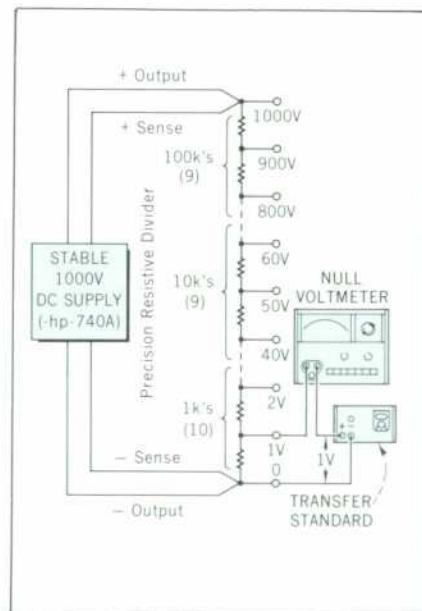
+ Output

+ Sense

1000V

100k's
(9)

900V

800V

STABLE
1000V
DC SUPPLY
(-hp-740A)

Precision Resistive Divider

10k's
(9)

60V

50V

40V

NULL
VOLTMETER

1k's
(10)

2V

1V

1V

0

– Sense

– Output

TRANSFER
STANDARD